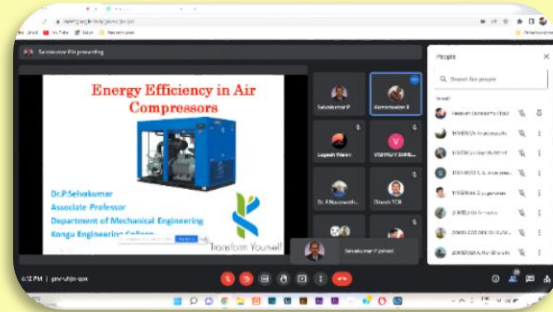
Selvakumar P is presenting

Energy Efficiency in Air Compressors

Dr.P.Selvakumar
Associate Professor
Department of Mechanical Engineering
Kongu Engineering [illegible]

Transform Yourself

Selvakumar P

Selvakumar P (you)

Logesh Waran

Dr.R.Naveenth

Dinesh TCR

V

People

Search for people

6:12 PM | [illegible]